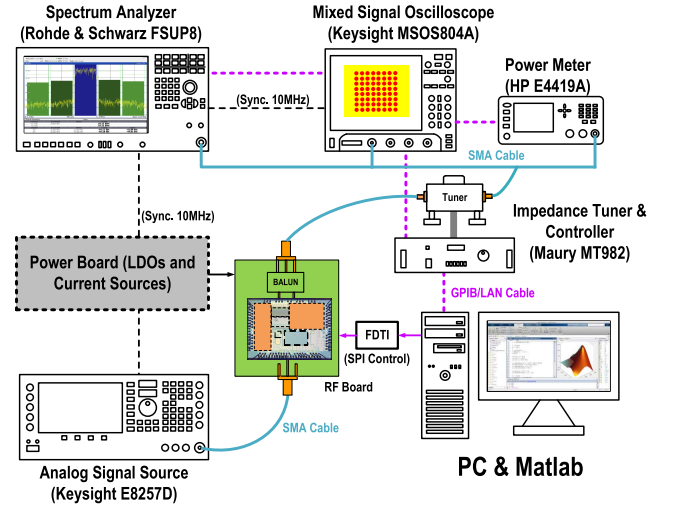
Spectrum Analyzer
(Rohde & Schwarz FSUP8)

Mixed Signal Oscilloscope
(Keysight MSOS804A)

Power Meter
(HP E4419A)

(Sync. 10MHz)

SMA Cable

Tuner

Impedance Tuner &
Controller
(Maury MT982)

(Sync. 10MHz)

Power Board (LDOs and
Current Sources)

BALUN

GPIB/LAN Cable

FDTI

(SPI Control)

RF Board

SMA Cable

Analog Signal Source
(Keysight E8257D)

PC & Matlab